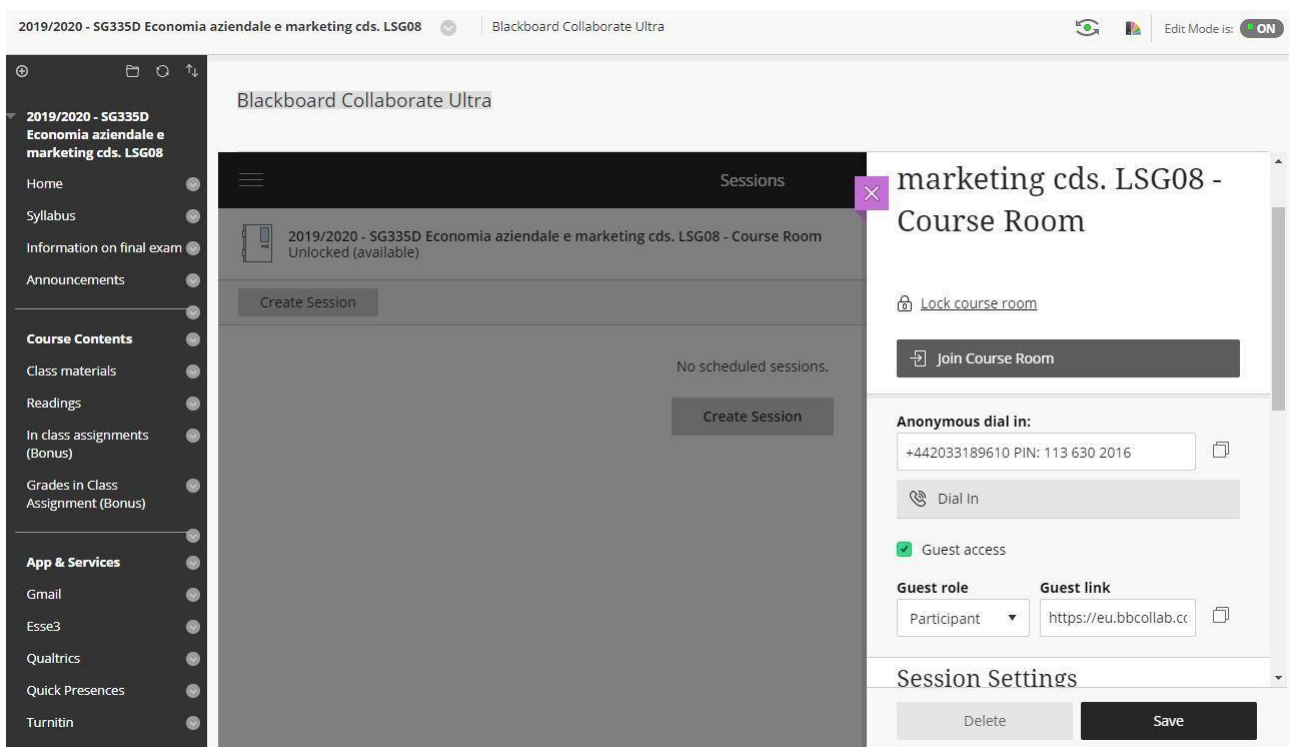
2019/2020 - SG335D Economia aziendale e marketing cds. LSG08 | Blackboard Collaborate Ultra

Edit Mode is: ON

2019/2020 - SG335D Economia aziendale e marketing cds. LSG08

Home
Syllabus
Information on final exam
Announcements

Course Contents
Class materials
Readings
In class assignments (Bonus)
Grades in Class Assignment (Bonus)

App & Services
Gmail
Esse3
Qualtrics
Quick Presences
Turnitin

Blackboard Collaborate Ultra

Sessions

2019/2020 - SG335D Economia aziendale e marketing cds. LSG08 - Course Room
Unlocked (available)

Create Session

No scheduled sessions.

Create Session

marketing cds. LSG08 - Course Room

Lock course room

Join Course Room

Anonymous dial in:
+442033189610 PIN: 113 630 2016

Dial In

Guest access

Guest role
Participant

Guest link
https://eu.bbcollab.cc

Session Settings

Delete

Save